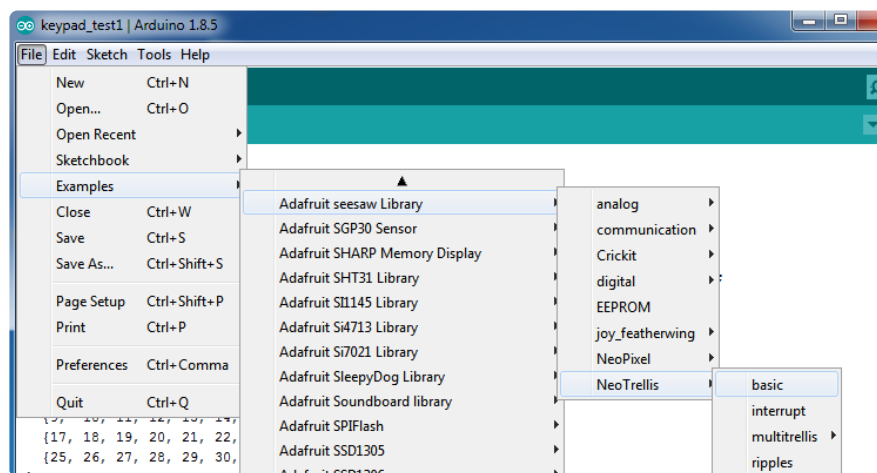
keypad_test1 | Arduino 1.8.5

File Edit Sketch Tools Help

| | |
|---|---|
| New | Ctrl+N |
| Open... | Ctrl+O |
| Open Recent | |
| Sketchbook | |
| Examples | |
| Close | Ctrl+W |
| Save | Ctrl+S |
| Save As... | Ctrl+Shift+S |
| Page Setup | Ctrl+Shift+P |
| Print | Ctrl+P |
| Preferences | Ctrl+Comma |
| Quit | Ctrl+Q |

Adafruit seesaw Library
Adafruit SGP30 Sensor
Adafruit SHARP Memory Display
Adafruit SHT31 Library
Adafruit SI1145 Library
Adafruit Si4713 Library
Adafruit Si7021 Library
Adafruit SleepyDog Library
Adafruit Soundboard library
Adafruit SPIFlash
Adafruit SSD1305
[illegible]

analog
communication
Crickit
digital
EEPROM
joy_featherwing
NeoPixel
NeoTrellis

basic
interrupt
multitrellis
ripples

{9, 10, 11, 12, 13, 14,
{17, 18, 19, 20, 21, 22,
{25, 26, 27, 28, 29, 30,